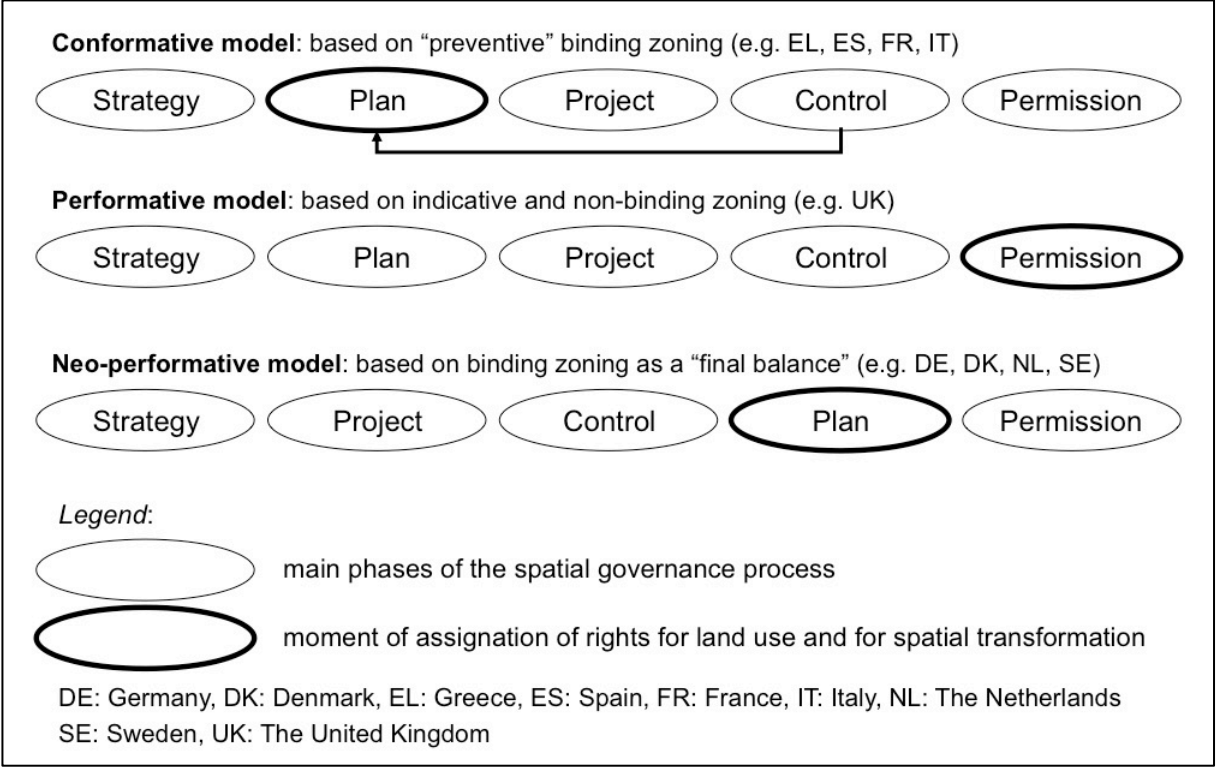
**Conformative model**: based on “preventive” binding zoning (e.g. EL, ES, FR, IT)

Strategy Plan Project Control Permission

**Performative model**: based on indicative and non-binding zoning (e.g. UK)

Strategy Plan Project Control Permission

**Neo-performative model**: based on binding zoning as a “final balance” (e.g. DE, DK, NL, SE)

Strategy Project Control Plan Permission

*Legend*:

main phases of the spatial governance process

moment of assignation of rights for land use and for spatial transformation

DE: Germany, DK: Denmark, EL: Greece, ES: Spain, FR: France, IT: Italy, NL: The Netherlands
SE: Sweden, UK: The United Kingdom